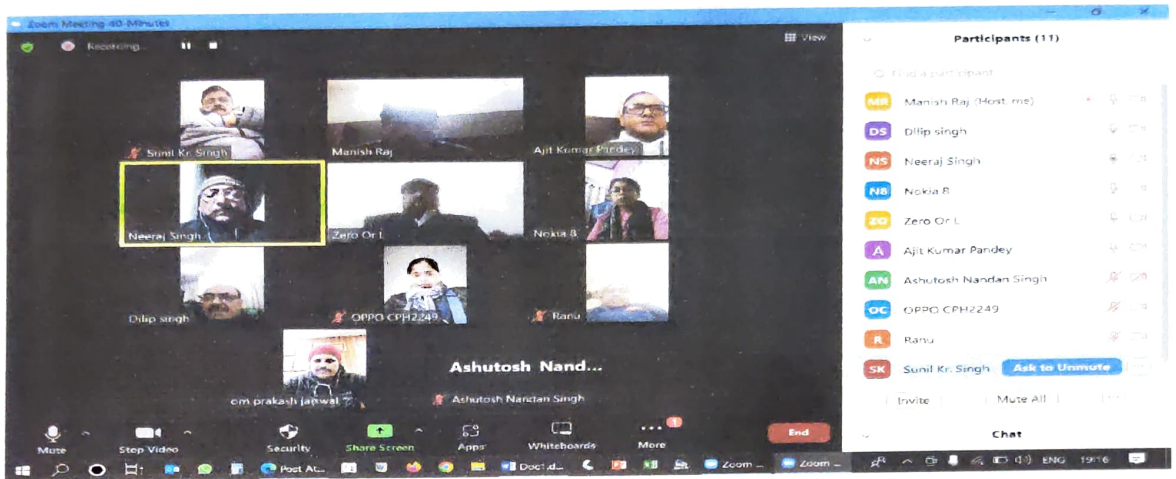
Zoom Meeting 40-Minutes

Recording...

View

Participants (11)

Find a participant

MR Manish Raj (Host, me)

DS Dilip singh

NS Neeraj Singh

NB Nokia 8

ZO Zero Or L

A Ajit Kumar Pandey

AN Ashutosh Nandan Singh

OC OPPO CPH2249

R Ranu

SK Sunil Kr. Singh Ask to Unmute

Invite Mute All

Chat

Sunil Kr. Singh

Manish Raj

Ajit Kumar Pandey

Neeraj Singh

Zero Or L

Nokia 8

Dilip singh

OPPO CPH2249

Ranu

Ashutosh Nand...

om prakash janwal

Ashutosh Nandan Singh

Mute Stop Video Security Share Screen Apps Whiteboards More End

Post At... Doc1.d... Zoom ... Zoom ... ENG 19:16